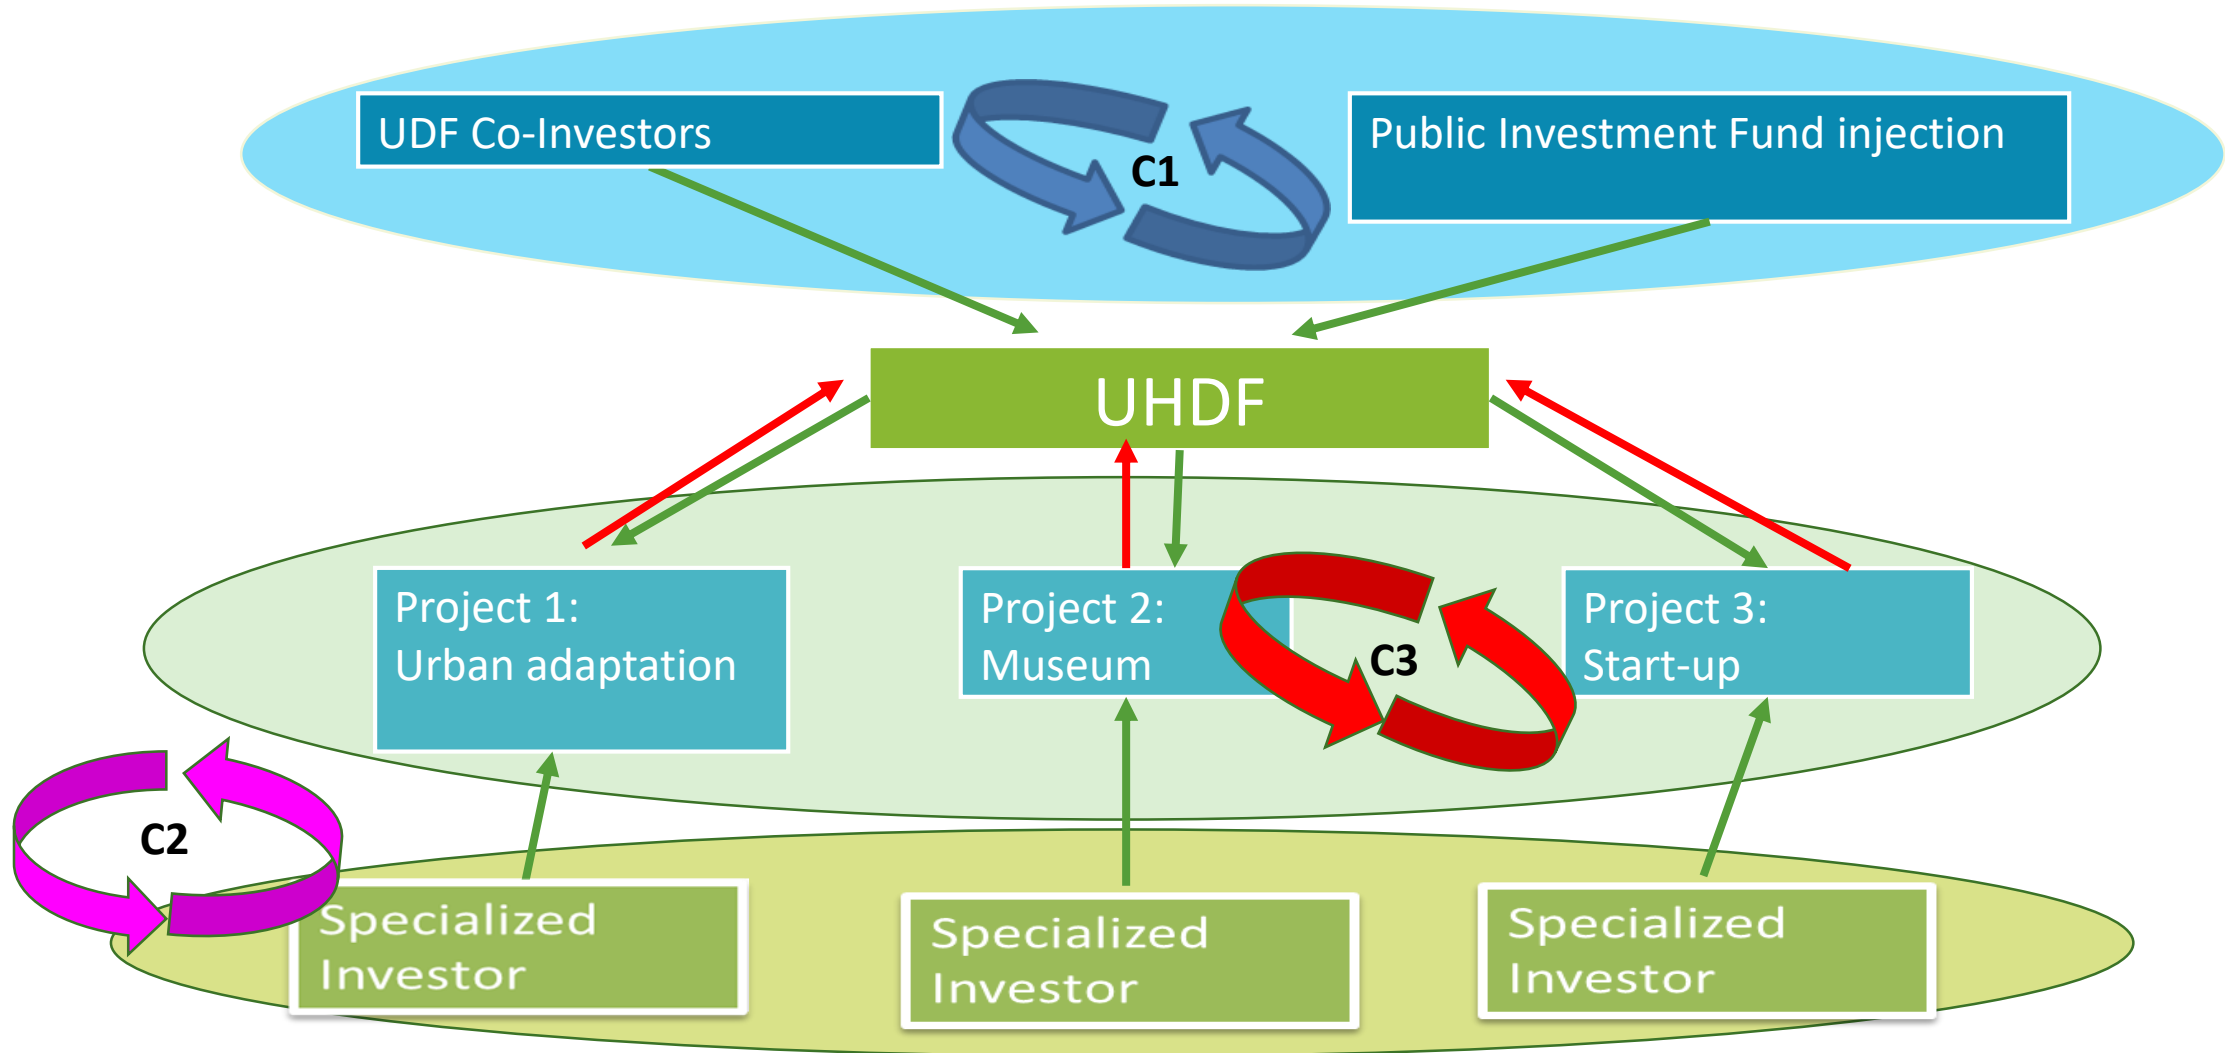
UDF Co-Investors

C1

Public Investment Fund injection

UHDF

Project 1:
Urban adaptation

Project 2:
Museum

C3

Project 3:
Start-up

C2

Specialized Investor

Specialized Investor

Specialized Investor